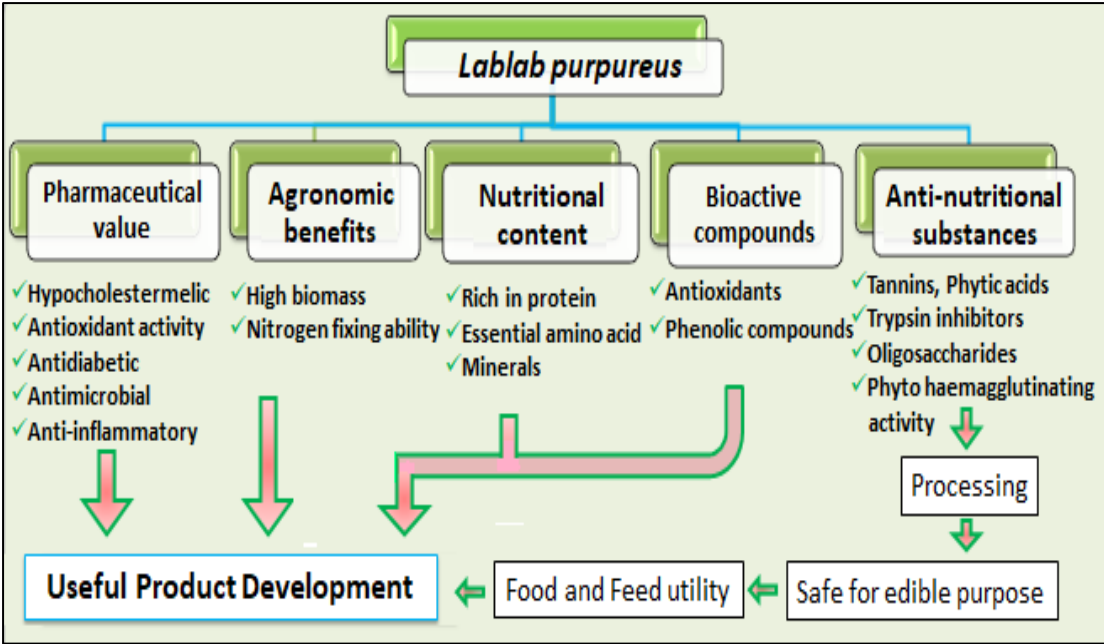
Lablab purpureus

Pharmaceutical value

✓Hypocholestermelic
✓Antioxidant activity
✓Antidiabetic
✓Antimicrobial
✓Anti-inflammatory

Agronomic benefits

✓High biomass
✓Nitrogen fixing ability

Nutritional content

✓Rich in protein
✓Essential amino acid
✓Minerals

Bioactive compounds

✓Antioxidants
✓Phenolic compounds

Anti-nutritional substances

✓Tannins, Phytic acids
✓Trypsin inhibitors
✓Oligosaccharides
✓Phyto haemagglutinating activity

Processing

Safe for edible purpose

Food and Feed utility

Useful Product Development